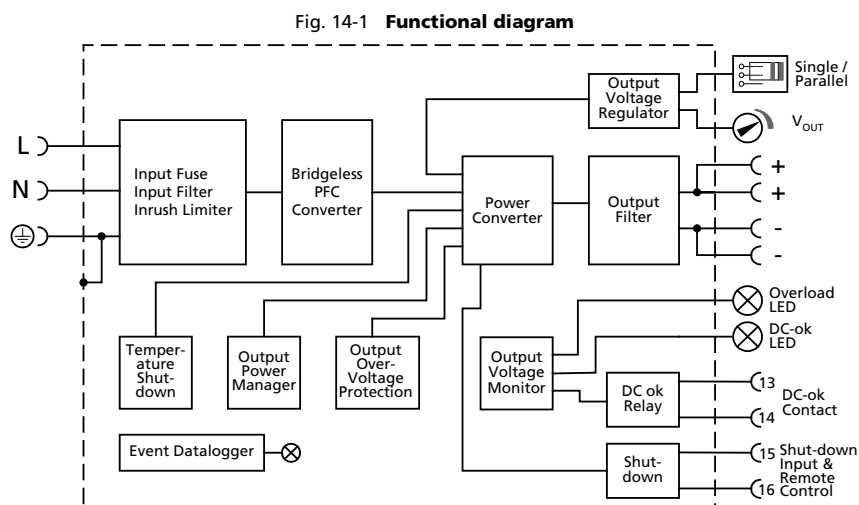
Fig. 14-1 **Functional diagram**

Single / Parallel

Output Voltage Regulator

$V_{OUT}$

L

N

Input Fuse Input Filter Inrush Limiter

Bridgeless PFC Converter

Power Converter

Output Filter

+

+

-

-

Overload LED

DC-ok LED

Temperature Shutdown

Output Power Manager

Output Over-Voltage Protection

Output Voltage Monitor

DC ok Relay

13

14

DC-ok Contact

Event Datalogger

Shutdown

15

16

Shut-down Input & Remote Control